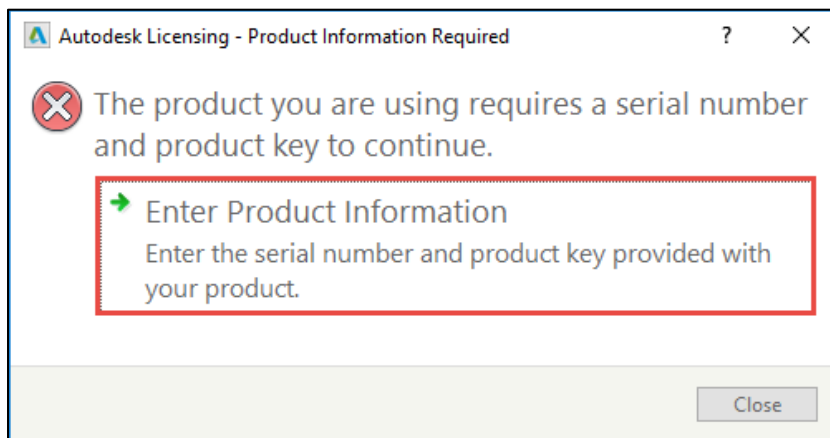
Autodesk Licensing - Product Information Required ? ✕

The product you are using requires a serial number and product key to continue.

Enter Product Information
Enter the serial number and product key provided with your product.

Close